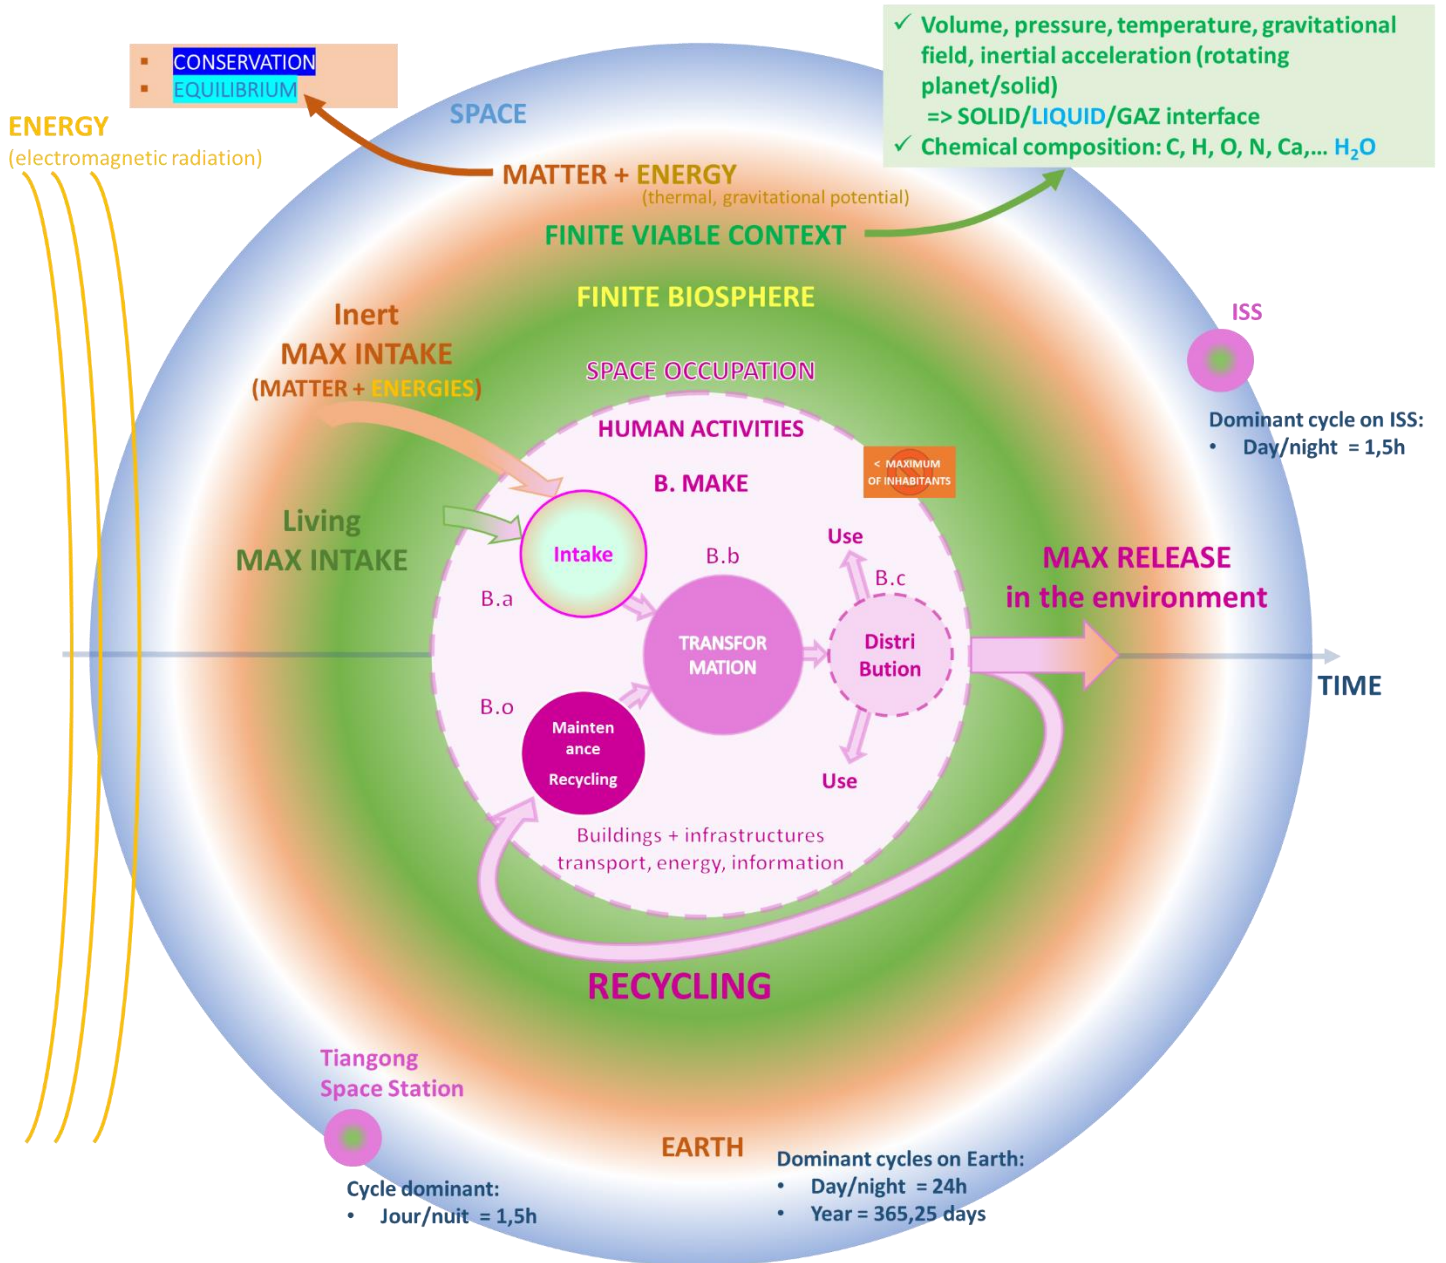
▪ CONSERVATION
▪ EQUILIBRIUM

ENERGY
(electromagnetic radiation)

SPACE

✓ Volume, pressure, temperature, gravitational field, inertial acceleration (rotating planet/solid)
=> SOLID/LIQUID/GAZ interface
✓ Chemical composition: C, H, O, N, Ca,... $H_2O$

MATTER + ENERGY
(thermal, gravitational potential)

FINITE VIABLE CONTEXT

FINITE BIOSPHERE

Inert
MAX INTAKE
(MATTER + ENERGIES)

SPACE OCCUPATION

HUMAN ACTIVITIES

ISS

Dominant cycle on ISS:
• Day/night = 1,5h

< MAXIMUM OF INHABITANTS

B. MAKE

Living
MAX INTAKE

Intake

B.b

Use

B.c

MAX RELEASE
in the environment

B.a

TRANSFOR MATION

Distri Bution

TIME

B.o

Mainten ance
Recycling

Use

Buildings + infrastructures
transport, energy, information

RECYCLING

Tiangong
Space Station

EARTH

Cycle dominant:
• Jour/nuit = 1,5h

Dominant cycles on Earth:
• Day/night = 24h
• Year = 365,25 days